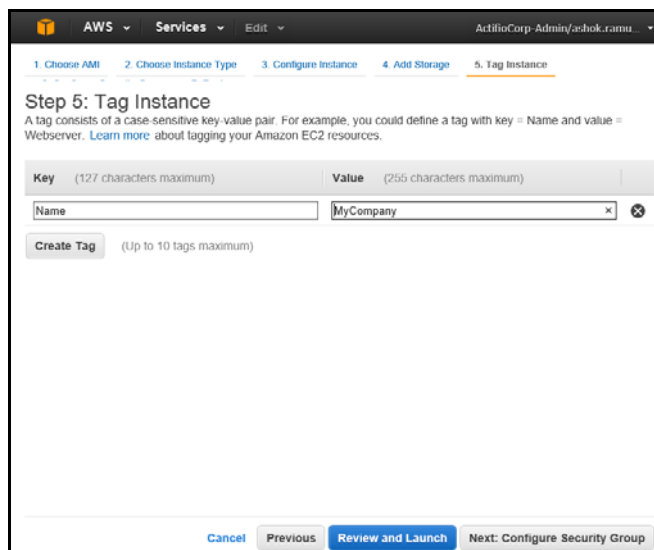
AWS Services Edit ActifioCorp-Admin/ashok.ramu...

1. Choose AMI 2. Choose Instance Type 3. Configure Instance 4. Add Storage 5. Tag Instance

Step 5: Tag Instance

A tag consists of a case-sensitive key-value pair. For example, you could define a tag with key = Name and value = Webserver. Learn more about tagging your Amazon EC2 resources.

| Key (127 characters maximum) | Value (255 characters maximum) |
|---|---|
| Name | MyCompany |

Create Tag (Up to 10 tags maximum)

Cancel Previous Review and Launch Next: Configure Security Group